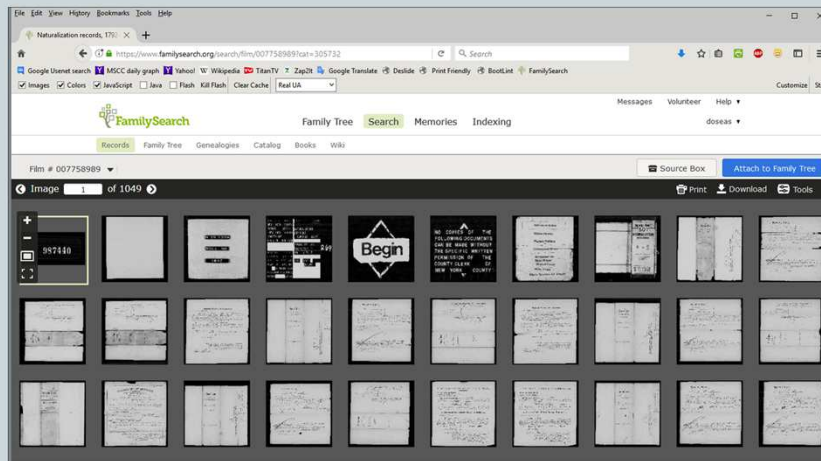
File Edit View History Bookmarks Tools Help

Naturalization records, 179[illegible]

https://www.familysearch.org/search/film/007758989?cat=305732

Search

Google Usenet search | MSCC daily graph | Yahoo! | Wikipedia | TitanTV | Zap2it | Google Translate | Deslide | Print Friendly | BootLint | FamilySearch

Images | Colors | JavaScript | Java | Flash | Kill Flash | Clear Cache | Real UA | Customize

Messages | Volunteer | Help

FamilySearch | Family Tree | Search | Memories | Indexing | doseas

Records | Family Tree | Genealogies | Catalog | Books | Wiki

Film # 007758989

Source Box | Attach to Family Tree

Image 1 of 1049

Print | Download | Tools

987440

Begin

NO COPIES OF THE FOLLOWING DOCUMENTS CAN BE MADE WITHOUT THE SPECIFIC WRITTEN PERMISSION OF THE COUNTY CLERK OF NEW YORK COUNTY